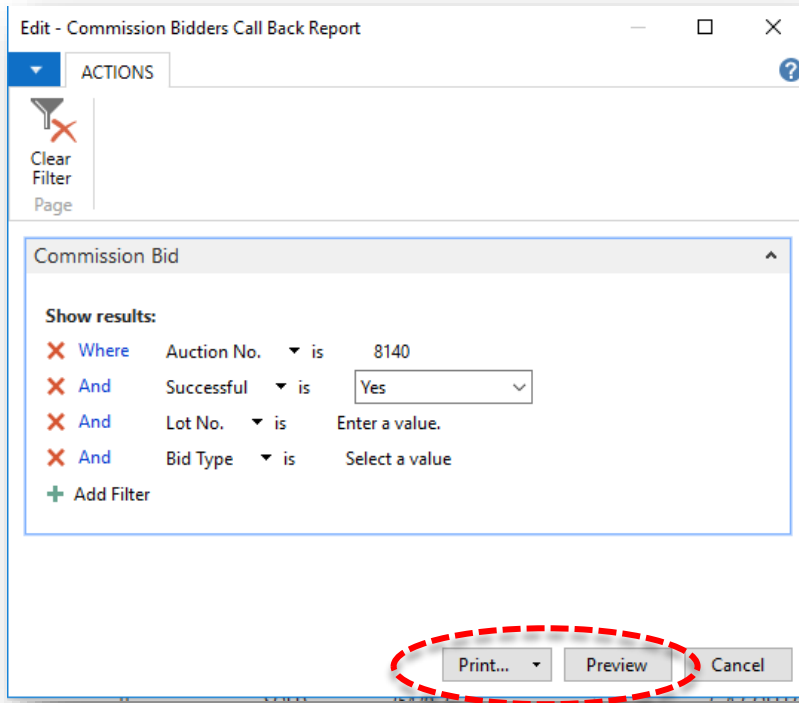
Edit - Commission Bidders Call Back Report

ACTIONS

Clear Filter
Page

Commission Bid

Show results:

Where Auction No. is 8140
And Successful is Yes
And Lot No. is Enter a value.
And Bid Type is Select a value
Add Filter

Print... Preview Cancel